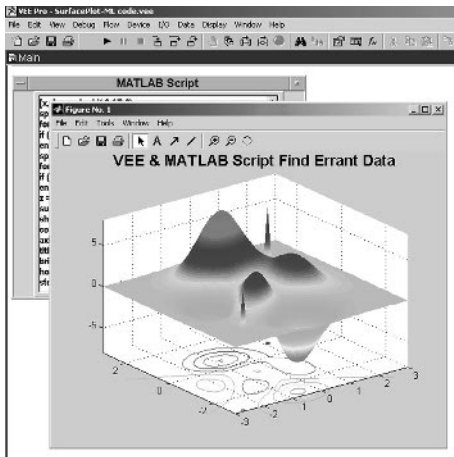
VEE Pro - SurfacePlot-ML code.vee

File Edit View Debug Flow Device I/O Data Display Window Help

Main

MATLAB Script

Figure No. 1

File Edit Tools Window Help

VEE & MATLAB Script Find Errant Data

5

0

-5

2

0

-2

-3

-2

-1

0

1

2

3